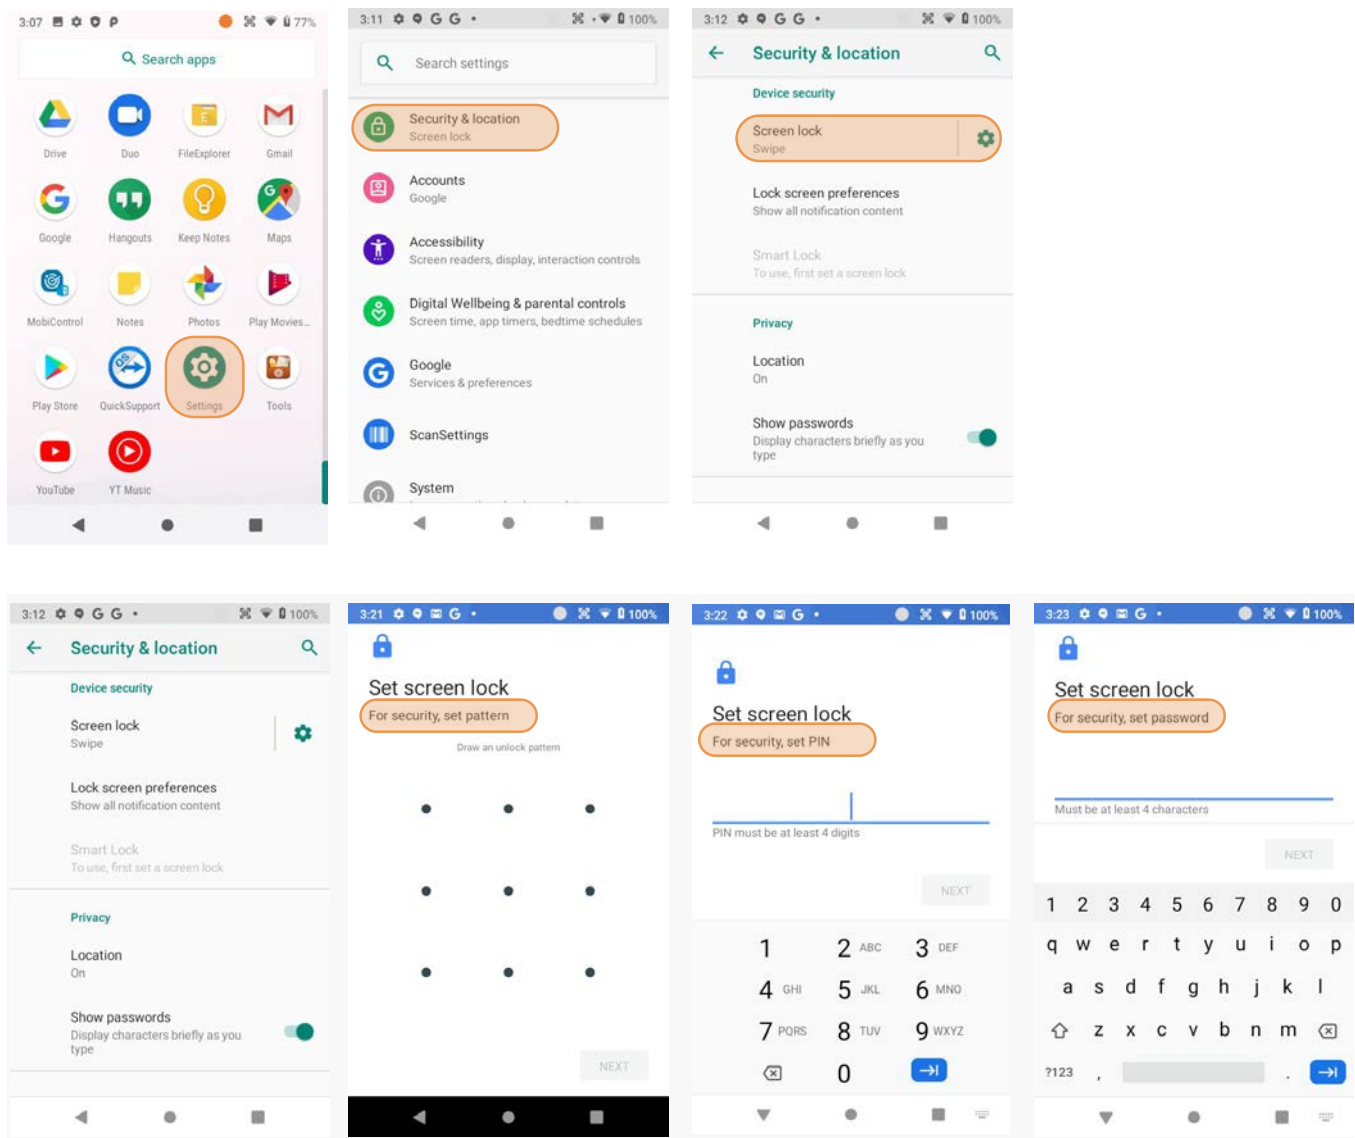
3:07 77%

Search apps

Drive
Duo
FileExplorer
Gmail
Google
Hangouts
Keep Notes
Maps
MobiControl
Notes
Photos
Play Movies...
Play Store
QuickSupport
Settings
Tools
YouTube
YT Music

3:11 100%

Search settings

Security & location
Screen lock

Accounts
Google

Accessibility
Screen readers, display, interaction controls

Digital Wellbeing & parental controls
Screen time, app timers, bedtime schedules

Google
Services & preferences

ScanSettings

System

3:12 100%

Security & location

Device security

Screen lock
Swipe

Lock screen preferences
Show all notification content

Smart Lock
To use, first set a screen lock

Privacy

Location
On

Show passwords
Display characters briefly as you type

3:12 100%

Security & location

Device security

Screen lock
Swipe

Lock screen preferences
Show all notification content

Smart Lock
To use, first set a screen lock

Privacy

Location
On

Show passwords
Display characters briefly as you type

3:21 100%

Set screen lock
For security, set pattern

Draw an unlock pattern

NEXT

3:22 100%

Set screen lock
For security, set PIN

PIN must be at least 4 digits

NEXT

1
2 ABC
3 DEF
4 GHI
5 JKL
6 MNO
7 PQRS
8 TUV
9 WXYZ
0

3:23 100%

Set screen lock
For security, set password

Must be at least 4 characters

NEXT

1 2 3 4 5 6 7 8 9 0
q w e r t y u i o p
a s d f g h j k l
z x c v b n m
?123 , .